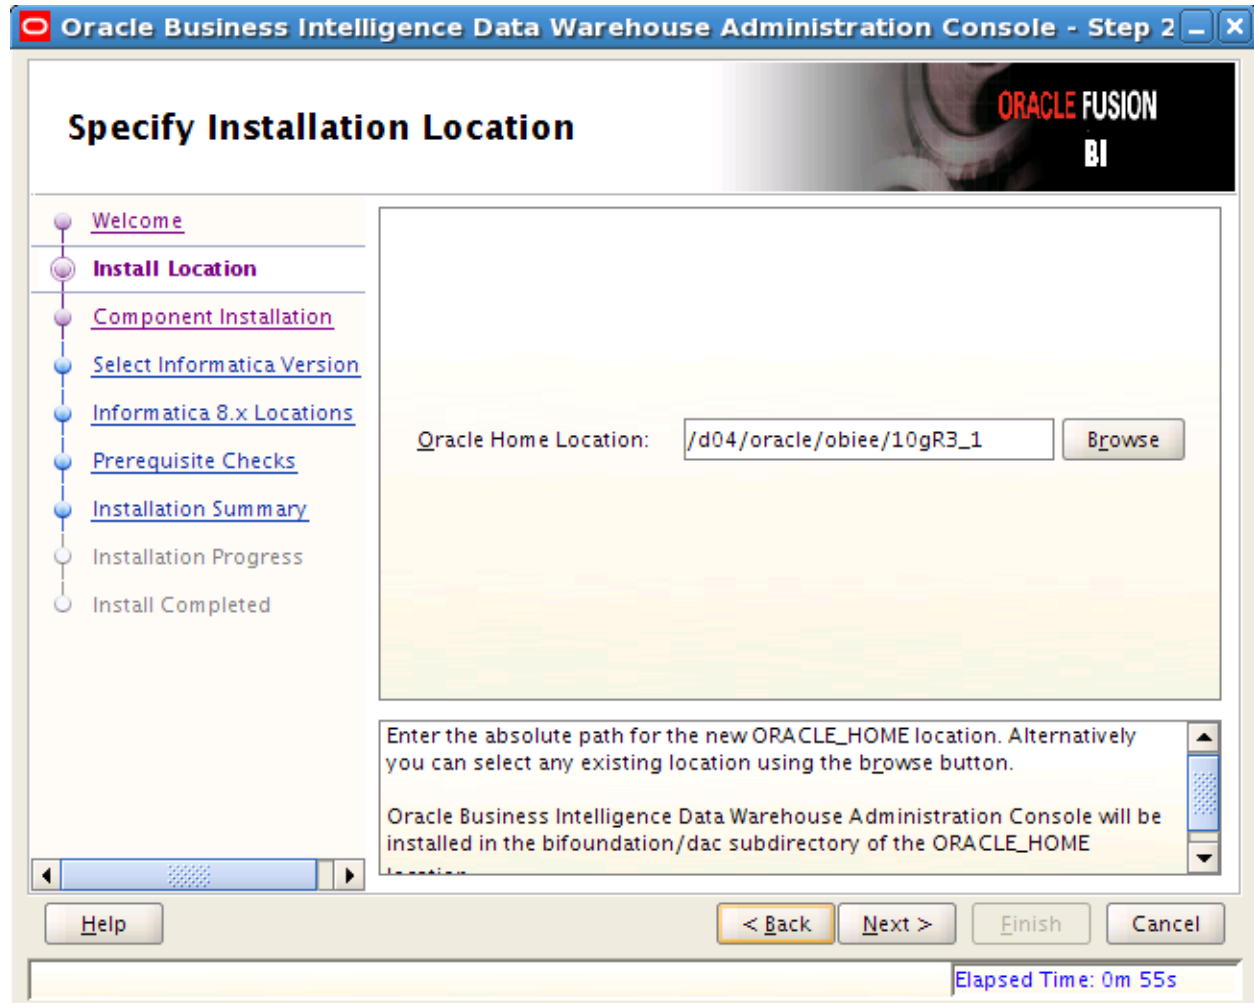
Oracle Business Intelligence Data Warehouse Administration Console - Step 2

Specify Installation Location

ORACLE FUSION BI

Welcome
Install Location
Component Installation
Select Informatica Version
Informatica 8.x Locations
Prerequisite Checks
Installation Summary
Installation Progress
Install Completed

Oracle Home Location: /d04/oracle/obiee/10gR3_1 Browse

Enter the absolute path for the new ORACLE_HOME location. Alternatively you can select any existing location using the browse button.

Oracle Business Intelligence Data Warehouse Administration Console will be installed in the bifoundation/dac subdirectory of the ORACLE_HOME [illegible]

Help
< Back
Next >
Finish
Cancel

Elapsed Time: 0m 55s